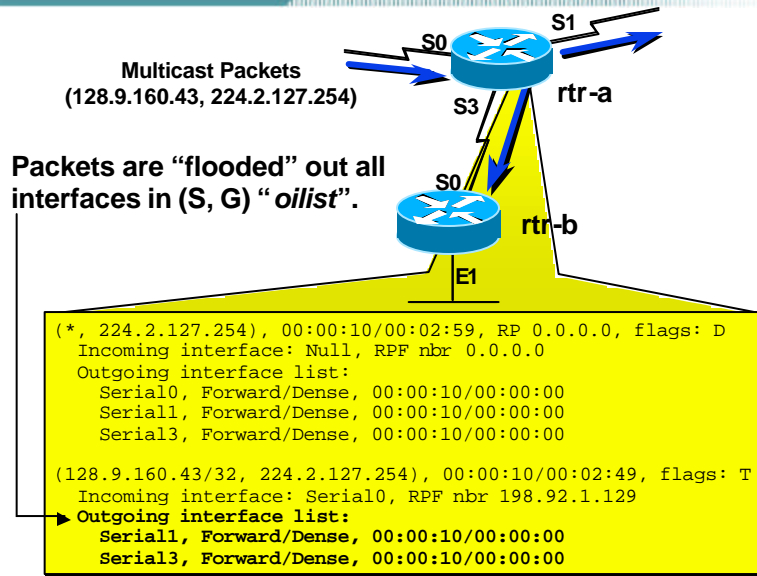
S0

S1

Multicast Packets
(128.9.160.43, 224.2.127.254)

rtr-a

S3

Packets are “flooded” out all interfaces in (S, G) “oilist”.

S0

rtr-b

E1

(*, 224.2.127.254), 00:00:10/00:02:59, RP 0.0.0.0, flags: D
  Incoming interface: Null, RPF nbr 0.0.0.0
  Outgoing interface list:
    Serial0, Forward/Dense, 00:00:10/00:00:00
    Serial1, Forward/Dense, 00:00:10/00:00:00
    Serial3, Forward/Dense, 00:00:10/00:00:00

(128.9.160.43/32, 224.2.127.254), 00:00:10/00:02:49, flags: T
  Incoming interface: Serial0, RPF nbr 198.92.1.129
  Outgoing interface list:
    Serial1, Forward/Dense, 00:00:10/00:00:00
    Serial3, Forward/Dense, 00:00:10/00:00:00